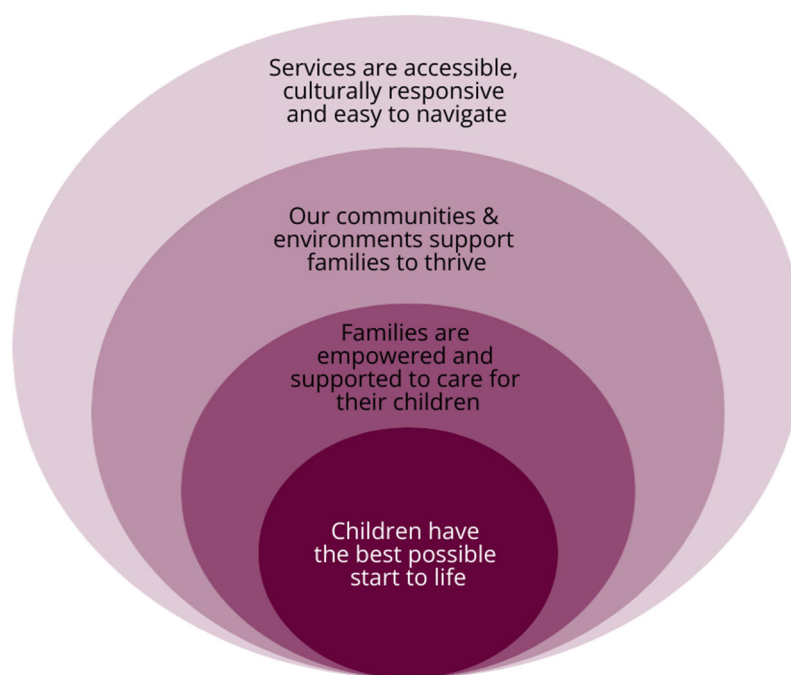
Services are accessible, culturally responsive and easy to navigate

Our communities & environments support families to thrive

Families are empowered and supported to care for their children

Children have the best possible start to life